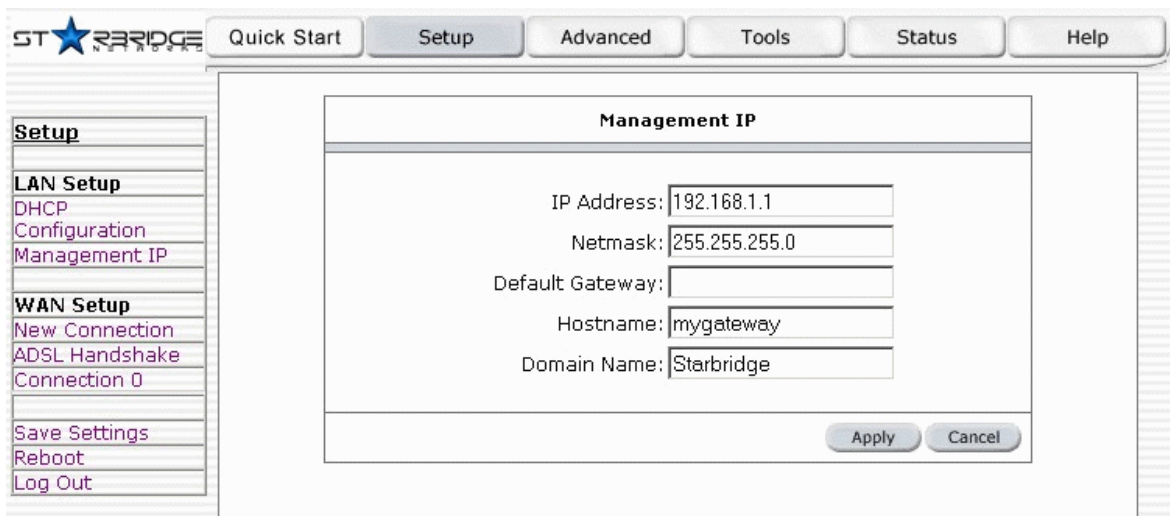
STARBRIDGE NETWORKS

Quick Start Setup Advanced Tools Status Help

Setup

LAN Setup
DHCP Configuration
Management IP

WAN Setup
New Connection
ADSL Handshake
Connection 0

Save Settings
Reboot
Log Out

Management IP

IP Address: 192.168.1.1
Netmask: 255.255.255.0
Default Gateway:
Hostname: mygateway
Domain Name: Starbridge

Apply Cancel